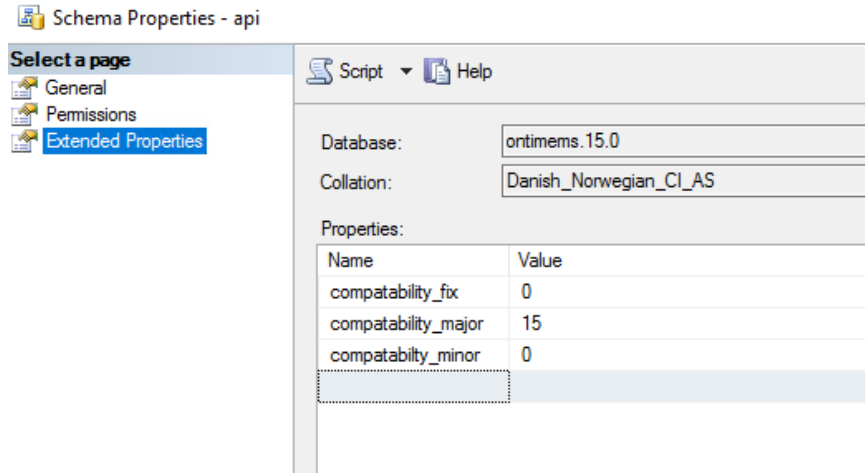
Schema Properties - api

Select a page
General
Permissions
Extended Properties

Script ▾ Help

Database: ontimems.15.0
Collation: Danish_Norwegian_CI_AS

Properties:

| Name | Value |
|---|---|
| compatability_fix | 0 |
| compatability_major | 15 |
| compatabilty_minor | 0 |
| | |